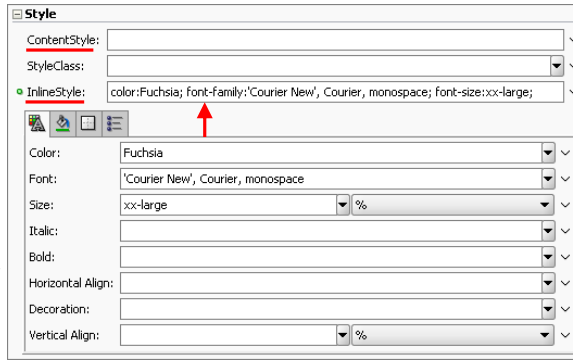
⊟ Style

ContentStyle:

StyleClass:

InlineStyle: color:Fuchsia; font-family:'Courier New', Courier, monospace; font-size:xx-large;

Color: Fuchsia

Font: 'Courier New', Courier, monospace

Size: xx-large %

Italic:

Bold:

Horizontal Align:

Decoration:

Vertical Align: %